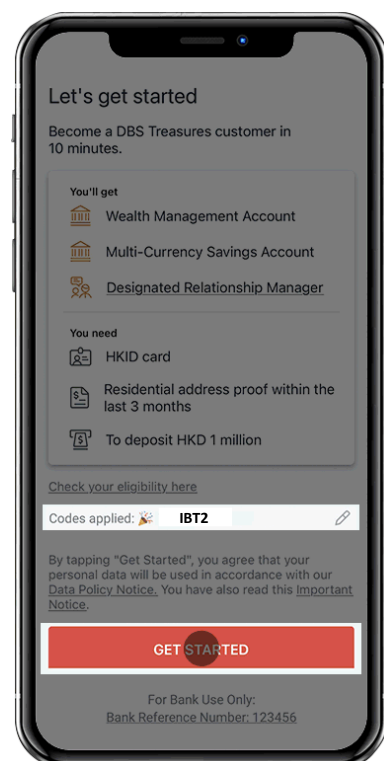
Let's get started

Become a DBS Treasures customer in 10 minutes.

You'll get

Wealth Management Account

Multi-Currency Savings Account

Designated Relationship Manager

You need

HKID card

Residential address proof within the last 3 months

To deposit HKD 1 million

Check your eligibility here

Codes applied: IBT2

By tapping "Get Started", you agree that your personal data will be used in accordance with our Data Policy Notice. You have also read this Important Notice.

GET STARTED

For Bank Use Only:
Bank Reference Number: 123456